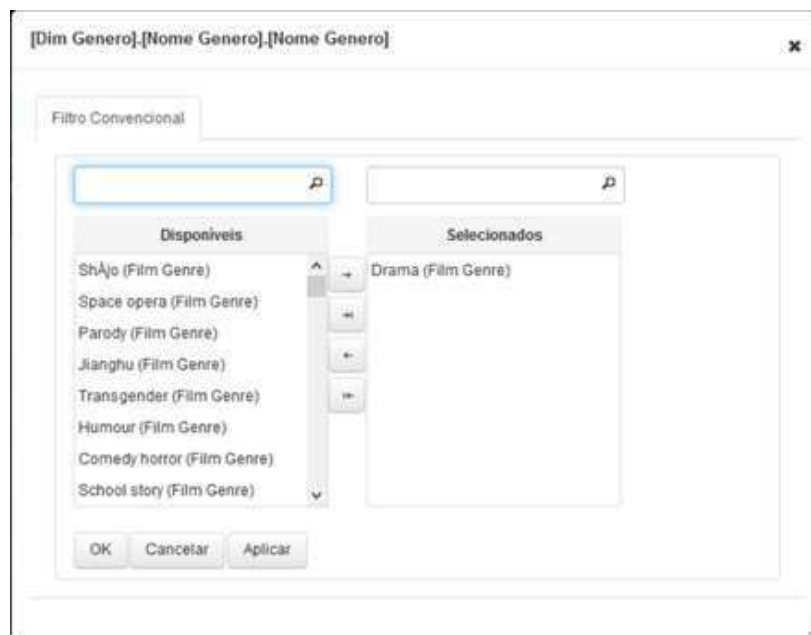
[Dim Genero].[Nome Genero].[Nome Genero]

×

Filtro Convencional

| Disponiveis | Selecionados |
|---|---|
| ShÅjo (Film Genre) | Drama (Film Genre) |
| Space opera (Film Genre) | |
| Parody (Film Genre) | |
| Jianghu (Film Genre) | |
| Transgender (Film Genre) | |
| Humour (Film Genre) | |
| Comedy horror (Film Genre) | |
| School story (Film Genre) | |

OK Cancelar Aplicar